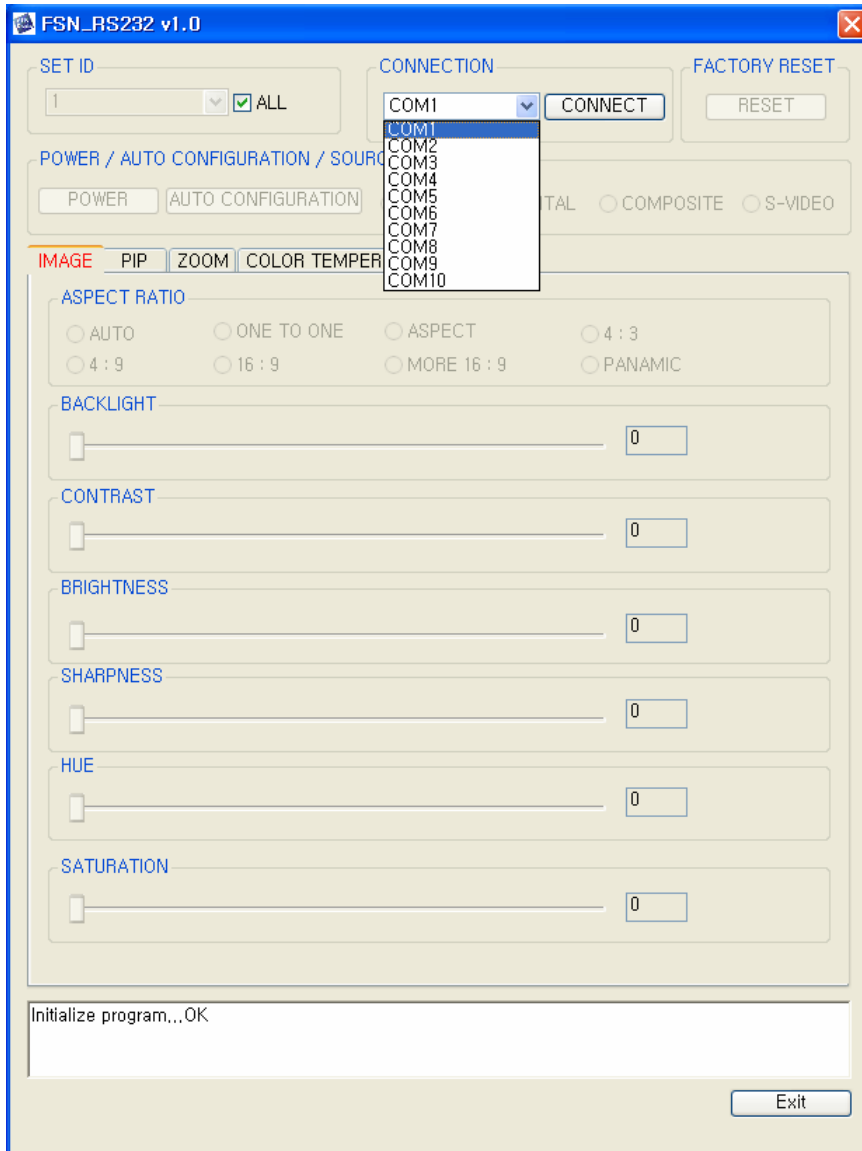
FSN_RS232 v1.0

SET ID
1
ALL

CONNECTION
COM1
CONNECT
COM1
COM2
COM3
COM4
COM5
COM6
COM7
COM8
COM9
COM10

FACTORY RESET
RESET

POWER / AUTO CONFIGURATION / SOURC
POWER
AUTO CONFIGURATION
ITAL
COMPOSITE
S-VIDEO

IMAGE
PIP
ZOOM
COLOR TEMPER

ASPECT RATIO
AUTO
ONE TO ONE
ASPECT
4 : 3
4 : 9
16 : 9
MORE 16 : 9
PANAMIC

BACKLIGHT
0

CONTRAST
0

BRIGHTNESS
0

SHARPNESS
0

HUE
0

SATURATION
0

Initialize program,..OK

Exit